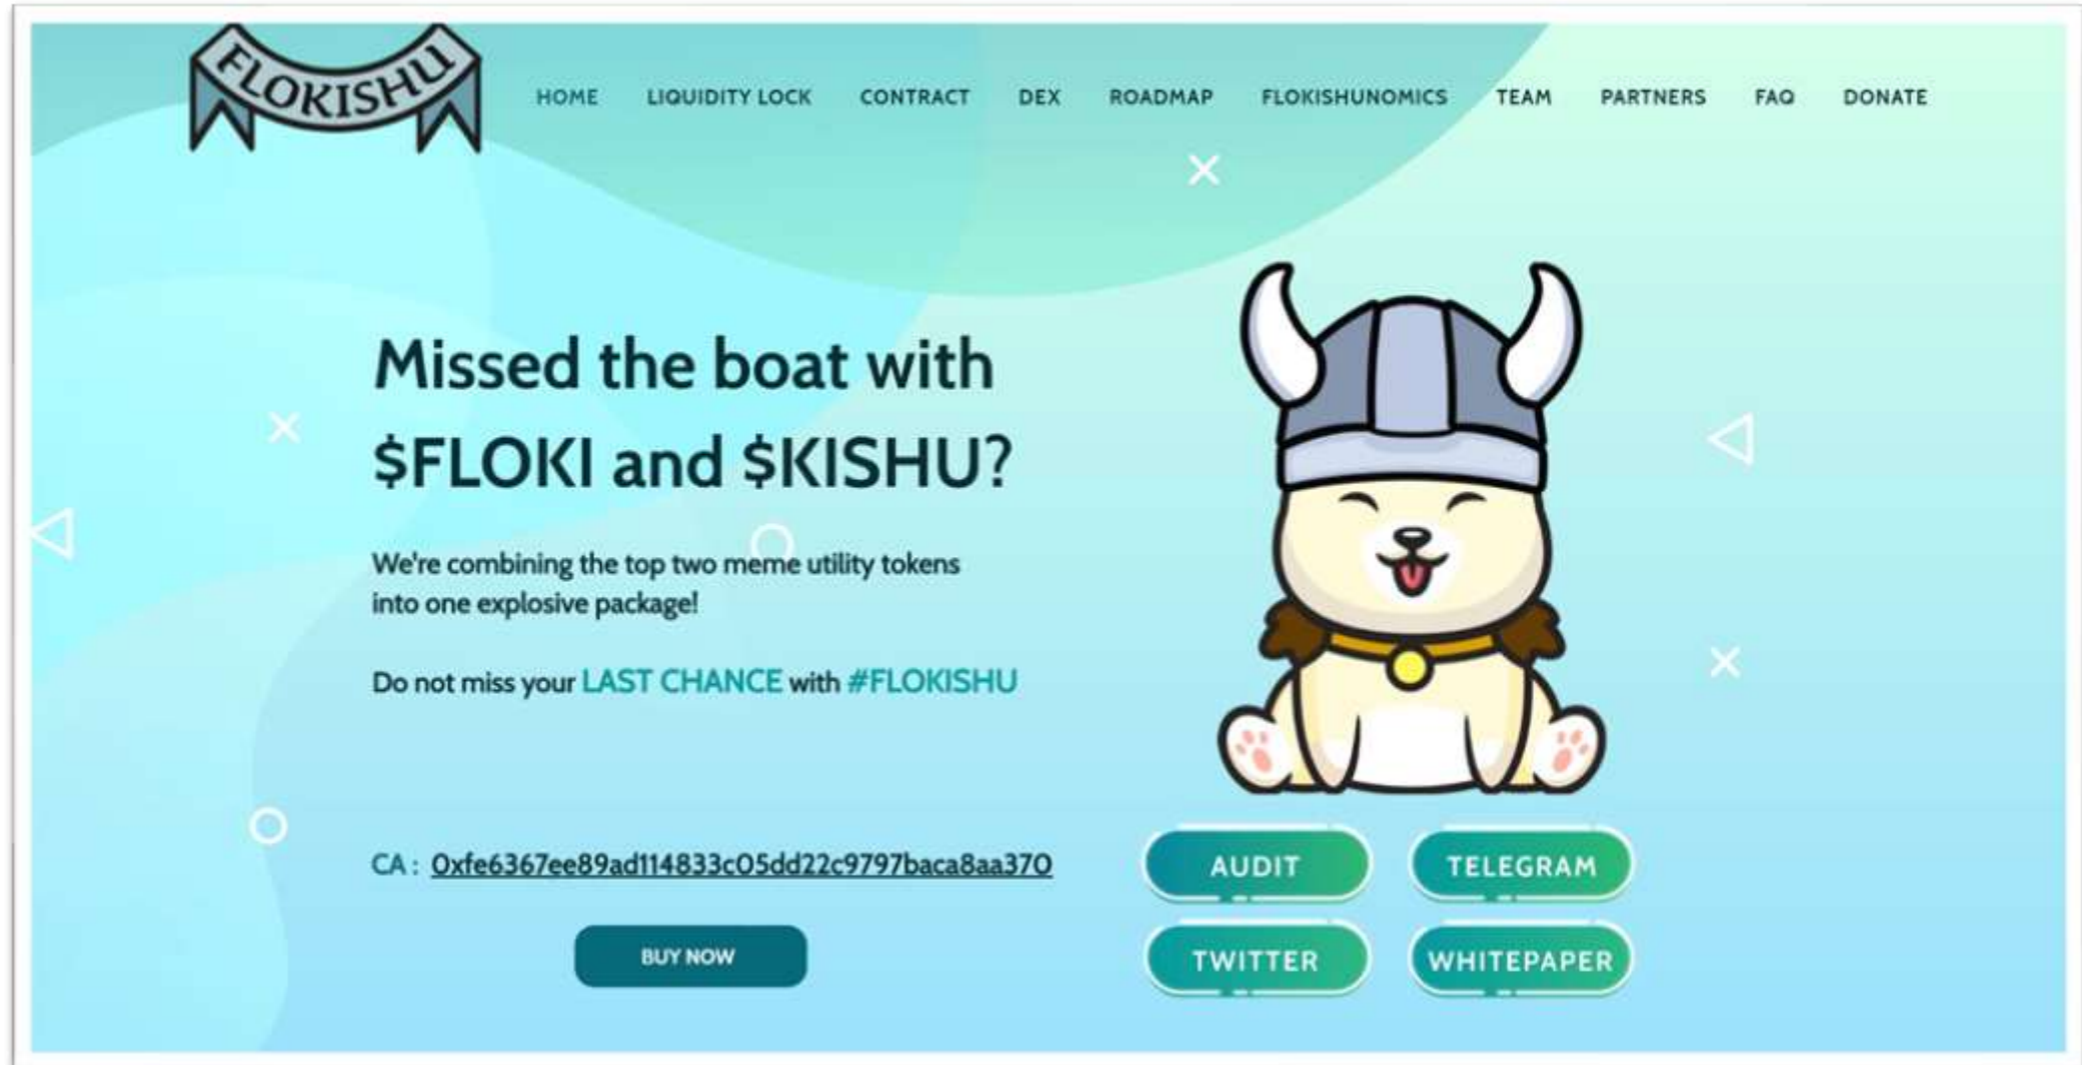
FLOKISHU

HOME LIQUIDITY LOCK CONTRACT DEX ROADMAP FLOKISHUNOMICS TEAM PARTNERS FAQ DONATE

Missed the boat with $FLOKI and $KISHU?

We're combining the top two meme utility tokens into one explosive package!

Do not miss your LAST CHANCE with #FLOKISHU

CA : 0xfe6367ee89ad114833c05dd22c9797baca8aa370

BUY NOW

AUDIT TELEGRAM

TWITTER WHITEPAPER